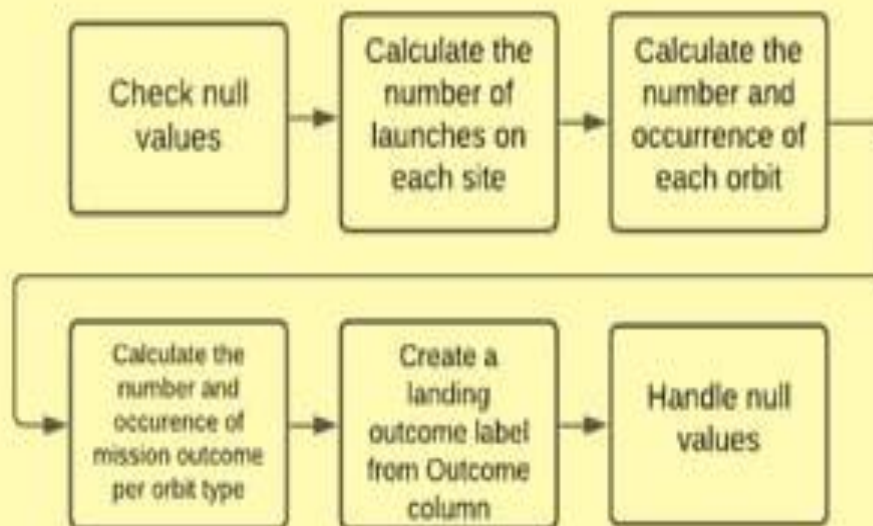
Check null values

Calculate the number of launches on each site

Calculate the number and occurrence of each orbit

Calculate the number and occurence of mission outcome per orbit type

Create a landing outcome label from Outcome column

Handle null values